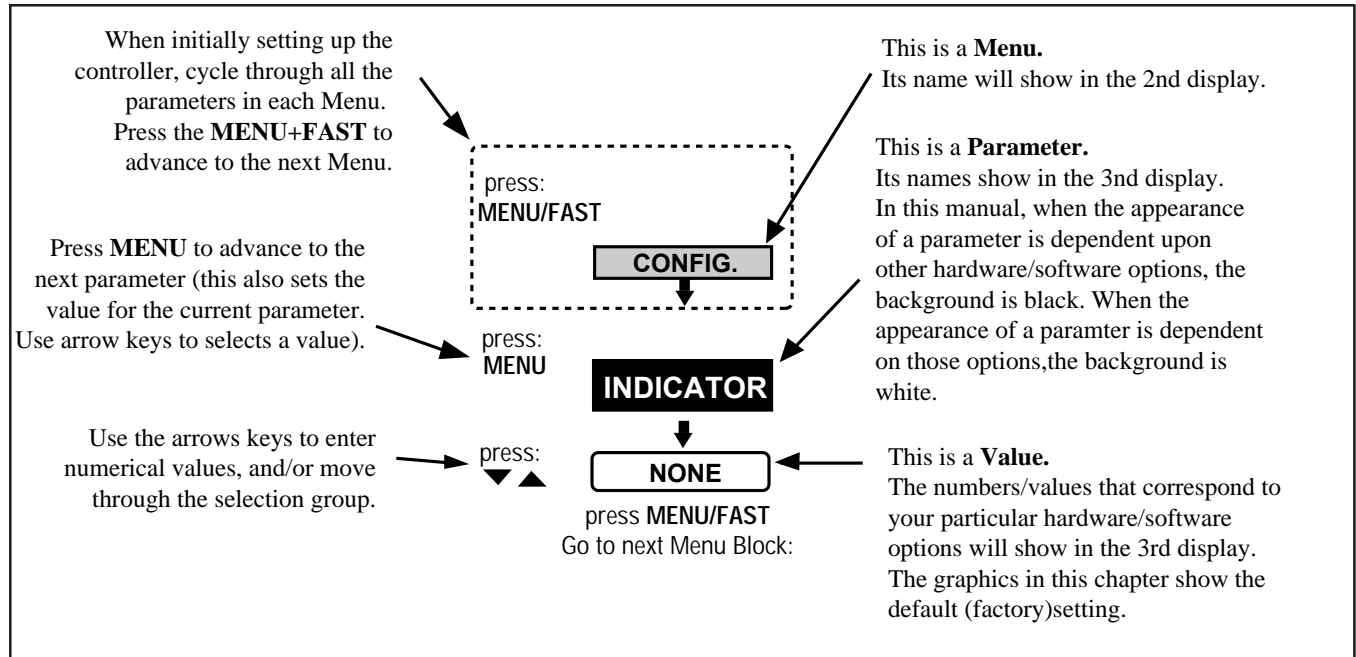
When initially setting up the controller, cycle through all the parameters in each Menu. Press the **MENU+FAST** to advance to the next Menu.

press:
**MENU/FAST**

**CONFIG.**

Press **MENU** to advance to the next parameter (this also sets the value for the current parameter. Use arrow keys to selects a value).

press:
**MENU**

**INDICATOR**

Use the arrows keys to enter numerical values, and/or move through the selection group.

press:
▼ ▲

**NONE**

press **MENU/FAST**
Go to next Menu Block:

This is a **Menu.**
Its name will show in the 2nd display.

This is a **Parameter.**
Its names show in the 3nd display. In this manual, when the appearance of a parameter is dependent upon other hardware/software options, the background is black. When the appearance of a paramter is dependent on those options,the background is white.

This is a **Value.**
The numbers/values that correspond to your particular hardware/software options will show in the 3rd display. The graphics in this chapter show the default (factory)setting.